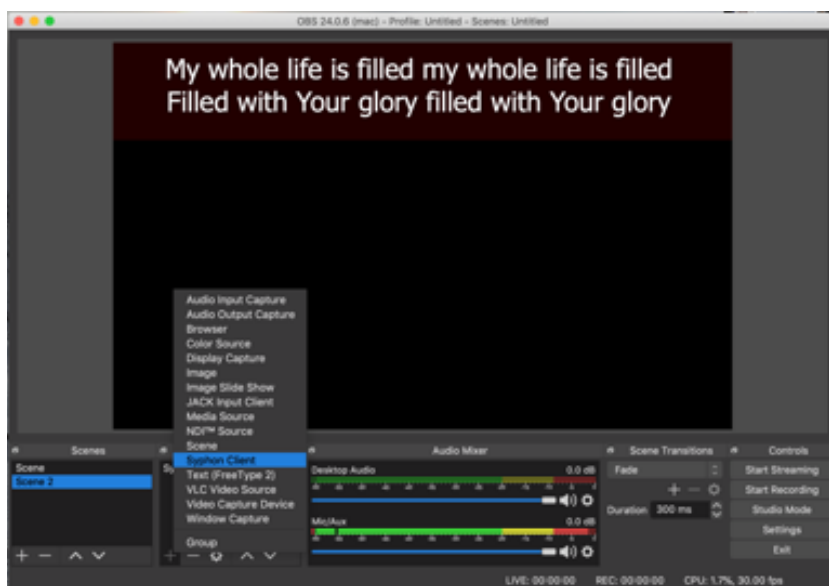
OBS 24.0.6 (mac) - Profile: Untitled - Scenes: Untitled

My whole life is filled my whole life is filled
Filled with Your glory filled with Your glory

Audio Input Capture
Audio Output Capture
Browser
Color Source
Display Capture
Image
Image Slide Show
JACK Input Client
Media Source
NDI™ Source
Scene
Syphon Client
Text (FreeType 2)
VLC Video Source
Video Capture Device
Window Capture
Group

Scenes
Scene
Scene 2

Audio Mixer
Desktop Audio 0.0 dB
Mic/Aux 0.0 dB

Scene Transitions
Fade
Duration 300 ms

Controls
Start Streaming
Start Recording
Studio Mode
Settings
Exit

LIVE: 00:00:00 REC: 00:00:00 CPU: 1.7%, 30.00 fps